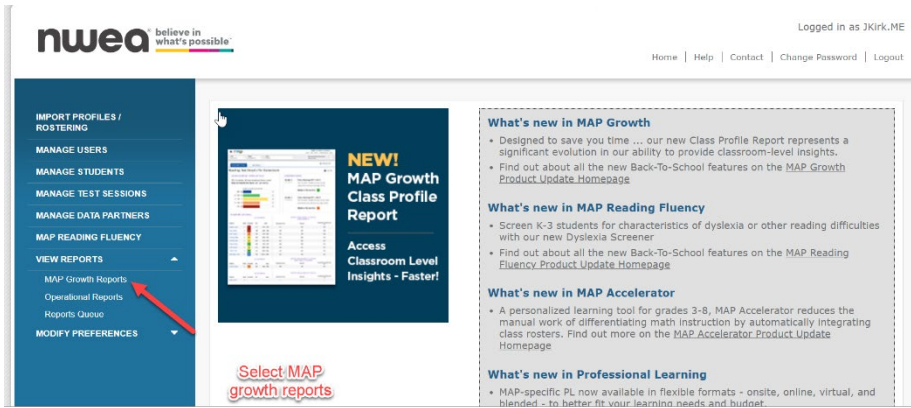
nwea believe in what's possible

Logged in as JKirk.ME

Home | Help | Contact | Change Password | Logout

IMPORT PROFILES / ROSTERING
MANAGE USERS
MANAGE STUDENTS
MANAGE TEST SESSIONS
MANAGE DATA PARTNERS
MAP READING FLUENCY
VIEW REPORTS
MAP Growth Reports
Operational Reports
Reports Queue
MODIFY PREFERENCES

NEW! MAP Growth Class Profile Report

Access Classroom Level Insights - Faster!

Select MAP growth reports

What's new in MAP Growth

• Designed to save you time ... our new Class Profile Report represents a significant evolution in our ability to provide classroom-level insights.
• Find out about all the new Back-To-School features on the MAP Growth Product Update Homepage

What's new in MAP Reading Fluency

• Screen K-3 students for characteristics of dyslexia or other reading difficulties with our new Dyslexia Screener
• Find out about all the new Back-To-School features on the MAP Reading Fluency Product Update Homepage

What's new in MAP Accelerator

• A personalized learning tool for grades 3-8, MAP Accelerator reduces the manual work of differentiating math instruction by automatically integrating class rosters. Find out more on the MAP Accelerator Product Update Homepage

What's new in Professional Learning

• MAP-specific PL now available in flexible formats - onsite, online, virtual, and blended - to better fit your learning needs and budget.